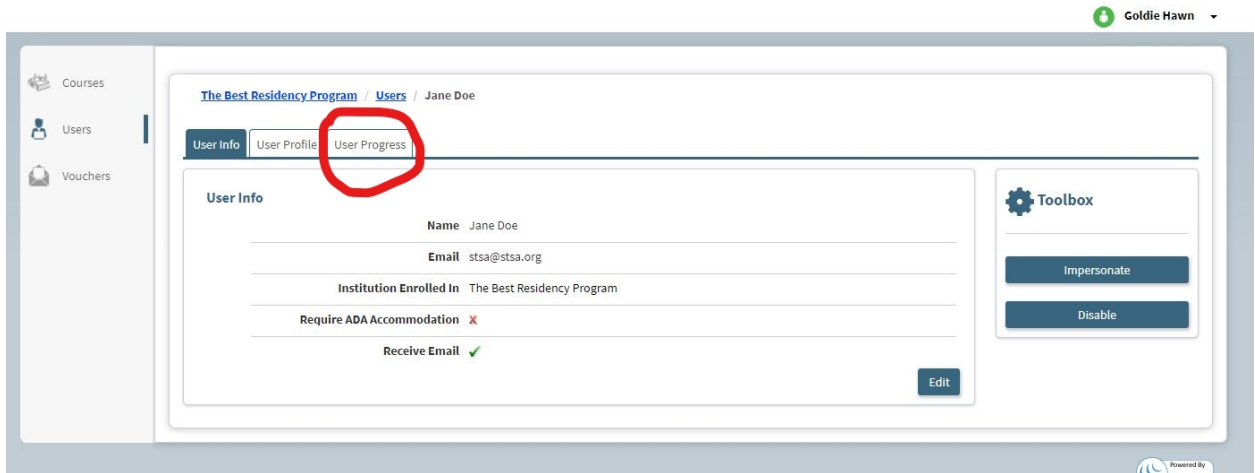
Goldie Hawn

Courses
Users
Vouchers

The Best Residency Program / Users / Jane Doe

User Info | User Profile | User Progress

User Info

| | |
|---|---|
| Name | Jane Doe |
| Email | stsa@stsa.org |
| Institution Enrolled In | The Best Residency Program |
| Require ADA Accommodation | ✗ |
| Receive Email | ✓ |

Edit

Toolbox

Impersonate

Disable

Powered By